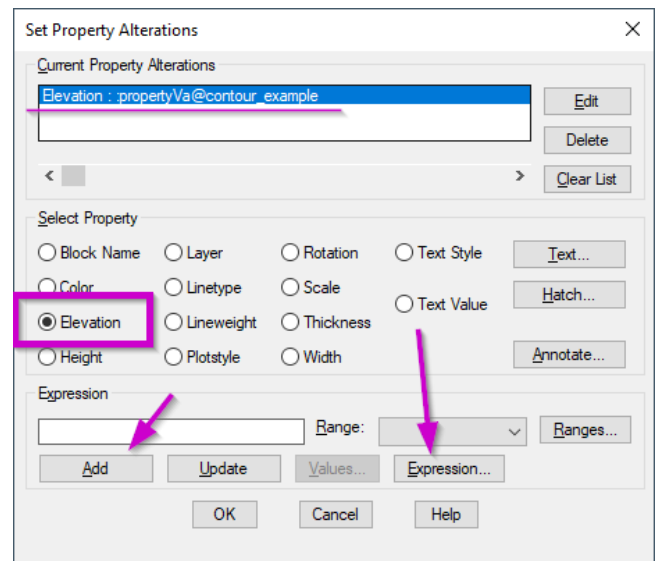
Set Property Alterations

Current Property Alterations

Elevation : :propertyVa@contour_example

Edit

Delete

Clear List

Select Property

Block Name
Layer
Rotation
Text Style
Text...

Color
Linetype
Scale
Text Value
Hatch...

Elevation
Lineweight
Thickness

Height
Plotstyle
Width
Annotate...

Expression

Range:

Ranges...

Add
Update
Values...
Expression...

OK
Cancel
Help